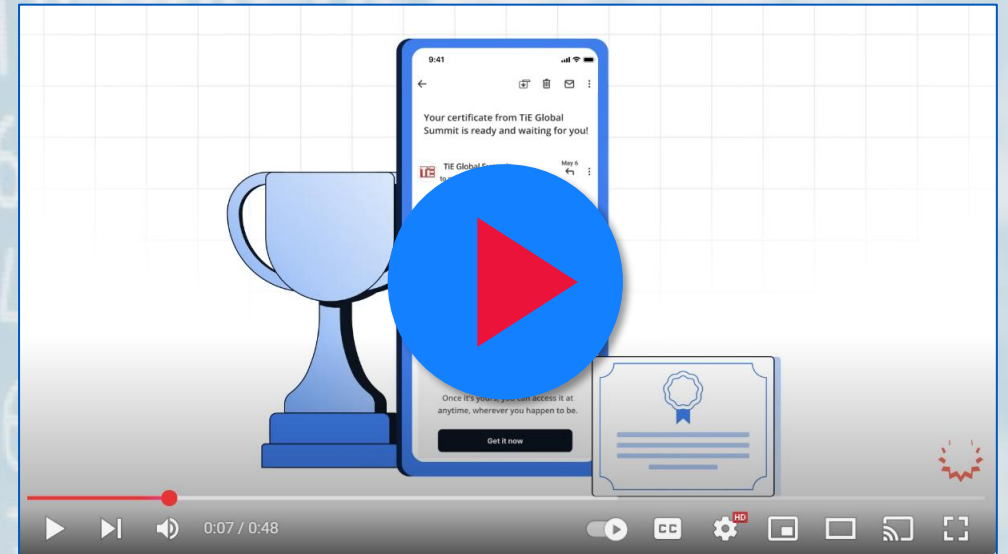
9:41

Your certificate from TiE Global Summit is ready and waiting for you!

TiE Global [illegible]

to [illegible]

May 6

Once it's yours, you can access it at anytime, wherever you happen to be.

Get it now

0:07 / 0:48

CC

HD